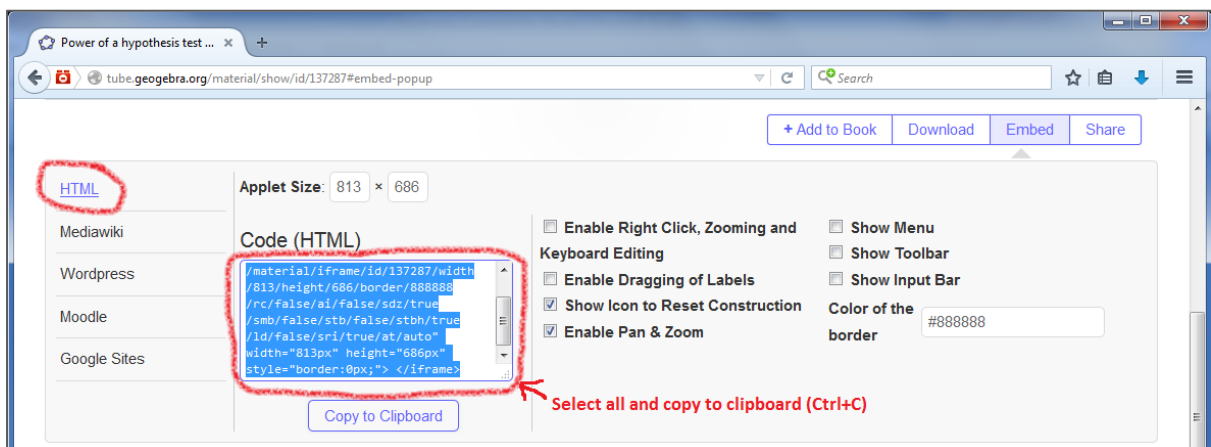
Power of a hypothesis test ... ×

tube.geogebra.org/material/show/id/137287#embed-popup

Search

+ Add to Book | Download | Embed | Share

HTML

Mediawiki

Wordpress

Moodle

Google Sites

Applet Size: 813 × 686

Code (HTML)

/material/iframe/id/137287/width/813/height/686/border/888888/rc/false/ai/false/sdz/true/smb/false/stb/false/stbh/true/ld/false/sri/true/at/auto" width="813px" height="686px" style="border:0px;"> </iframe>

Copy to Clipboard

Enable Right Click, Zooming and Keyboard Editing

Enable Dragging of Labels

Show Icon to Reset Construction

Enable Pan & Zoom

Show Menu

Show Toolbar

Show Input Bar

Color of the border

#888888

Select all and copy to clipboard (Ctrl+C)